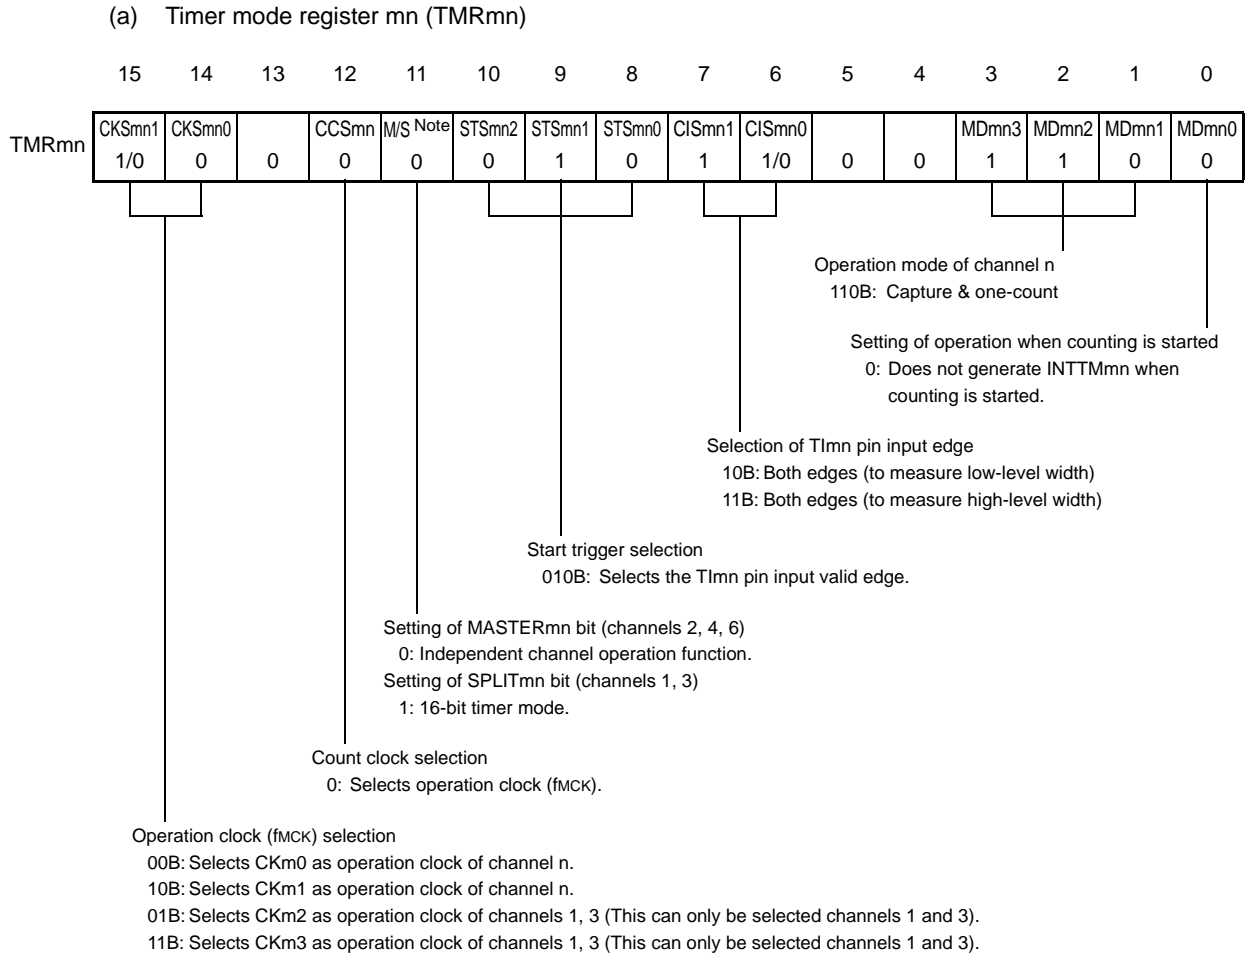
(a) Timer mode register mn (TMRmn)

| | 15 | 14 | 13 | 12 | 11 | 10 | 9 | 8 | 7 | 6 | 5 | 4 | 3 | 2 | 1 | 0 |
|---|---|---|---|---|---|---|---|---|---|---|---|---|---|---|---|---|
| TMRmn | CKSmn1 | CKSmn0 | | CCSmn | M/S Note | STSmn2 | STSmn1 | STSmn0 | CISmn1 | CISmn0 | | | MDmn3 | MDmn2 | MDmn1 | MDmn0 |
| | 1/0 | 0 | 0 | 0 | 0 | 0 | 1 | 0 | 1 | 1/0 | 0 | 0 | 1 | 1 | 0 | 0 |

Operation mode of channel n
110B: Capture & one-count

Setting of operation when counting is started
0: Does not generate INTTMmn when counting is started.

Selection of TImn pin input edge
10B: Both edges (to measure low-level width)
11B: Both edges (to measure high-level width)

Start trigger selection
010B: Selects the TImn pin input valid edge.

Setting of MASTERmn bit (channels 2, 4, 6)
0: Independent channel operation function.
Setting of SPLITmn bit (channels 1, 3)
1: 16-bit timer mode.

Count clock selection
0: Selects operation clock (fMCK).

Operation clock (fMCK) selection
00B: Selects CKm0 as operation clock of channel n.
10B: Selects CKm1 as operation clock of channel n.
01B: Selects CKm2 as operation clock of channels 1, 3 (This can only be selected channels 1 and 3).
11B: Selects CKm3 as operation clock of channels 1, 3 (This can only be selected channels 1 and 3).